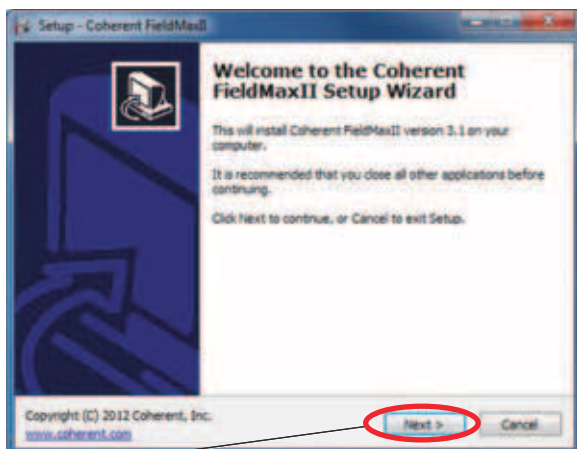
Setup - Coherent FieldMaxII

Welcome to the Coherent FieldMaxII Setup Wizard

This will install Coherent FieldMaxII version 3.1 on your computer.

It is recommended that you close all other applications before continuing.

Click Next to continue, or Cancel to exit Setup.

Copyright (C) 2012 Coherent, Inc.
www.coherent.com

Next >

Cancel